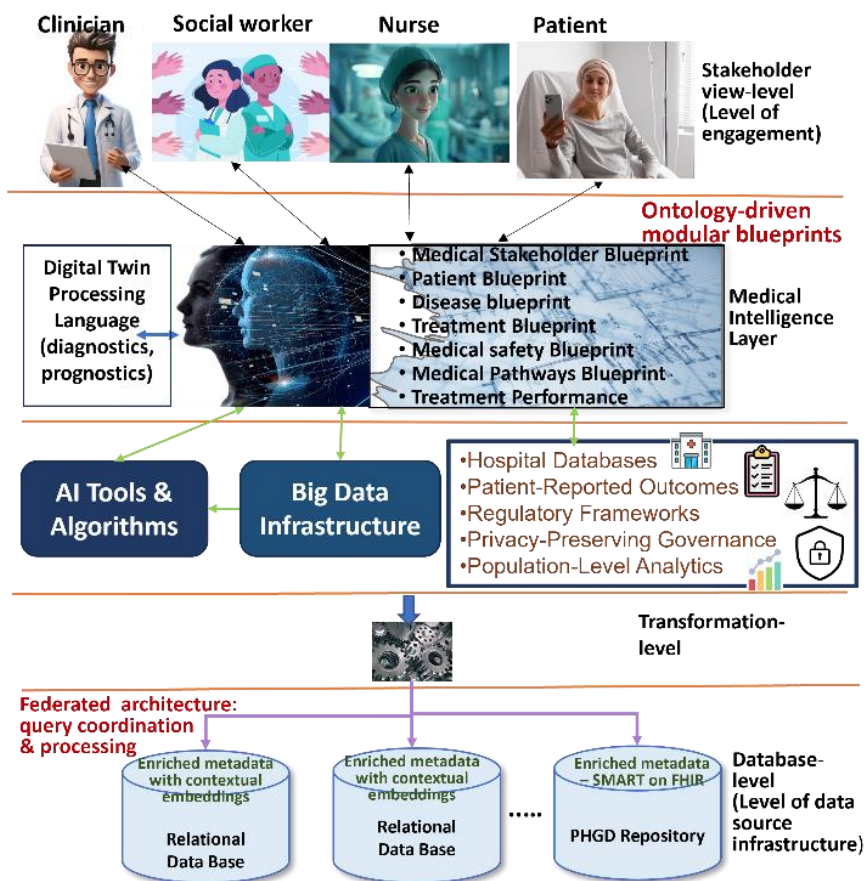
Clinician

Social worker

Nurse

Patient

Stakeholder view-level (Level of engagement)

Ontology-driven modular blueprints

Digital Twin Processing Language (diagnostics, prognostics)

• Medical Stakeholder Blueprint
• Patient Blueprint
• Disease blueprint
• Treatment Blueprint
• Medical safety Blueprint
• Medical Pathways Blueprint
• Treatment Performance

Medical Intelligence Layer

AI Tools & Algorithms

Big Data Infrastructure

•Hospital Databases
•Patient-Reported Outcomes
•Regulatory Frameworks
•Privacy-Preserving Governance
•Population-Level Analytics

Transformation-level

Federated architecture: query coordination & processing

Enriched metadata with contextual embeddings

Relational Data Base

Enriched metadata with contextual embeddings

Relational Data Base

.....

Enriched metadata – SMART on FHIR

PHGD Repository

Database-level (Level of data source infrastructure)